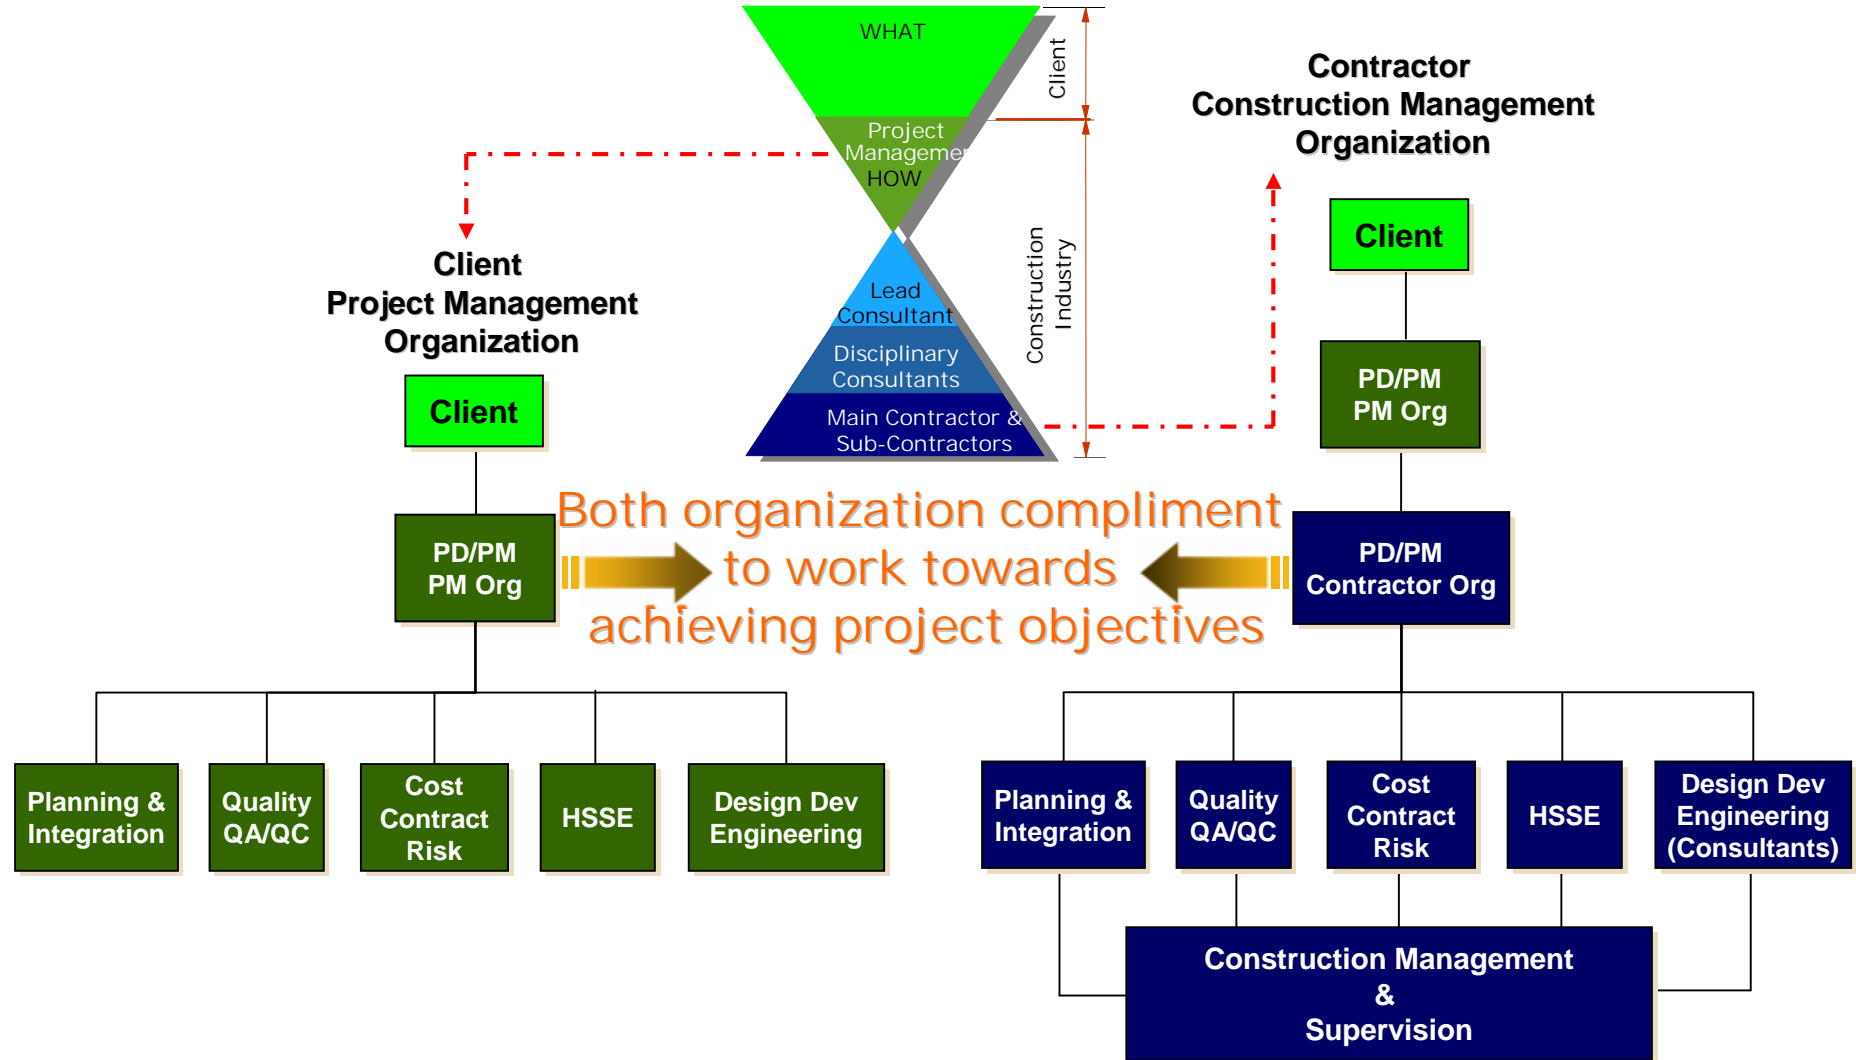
WHAT

Client

Project Manageme HOW

Lead Consultant

Disciplinary Consultants

Main Contractor & Sub-Contractors

Construction Industry

Contractor Construction Management Organization

Client Project Management Organization

Client

PD/PM PM Org

Planning & Integration

Quality QA/QC

Cost Contract Risk

HSSE

Design Dev Engineering

Both organization compliment to work towards achieving project objectives

Client

PD/PM PM Org

PD/PM Contractor Org

Planning & Integration

Quality QA/QC

Cost Contract Risk

HSSE

Design Dev Engineering (Consultants)

Construction Management & Supervision